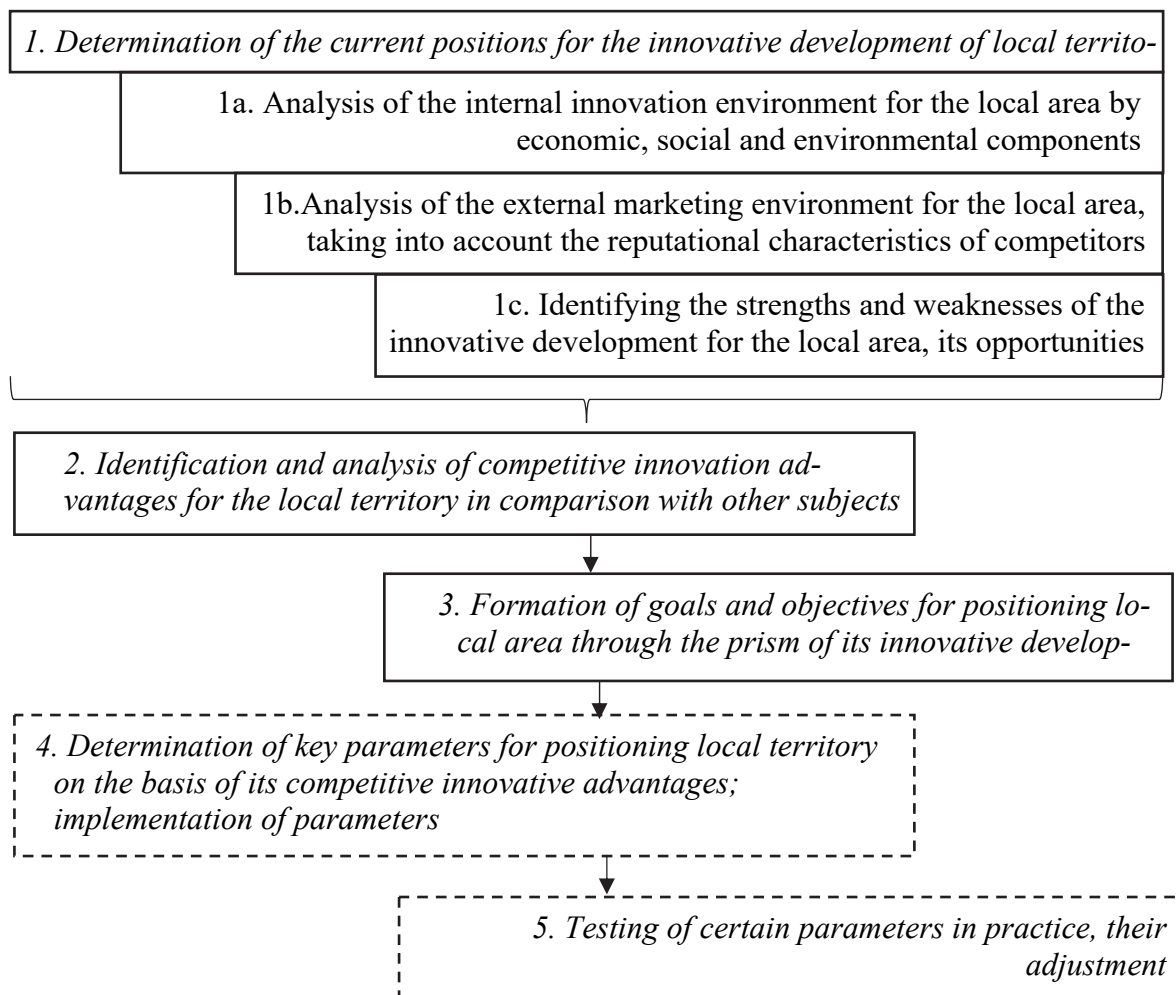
1. Determination of the current positions for the innovative development of local territo-

1a. Analysis of the internal innovation environment for the local area by economic, social and environmental components

1b.Analysis of the external marketing environment for the local area, taking into account the reputational characteristics of competitors

1c. Identifying the strengths and weaknesses of the innovative development for the local area, its opportunities

2. Identification and analysis of competitive innovation advantages for the local territory in comparison with other subjects

3. Formation of goals and objectives for positioning local area through the prism of its innovative develop-

4. Determination of key parameters for positioning local territory on the basis of its competitive innovative advantages; implementation of parameters

5. Testing of certain parameters in practice, their adjustment